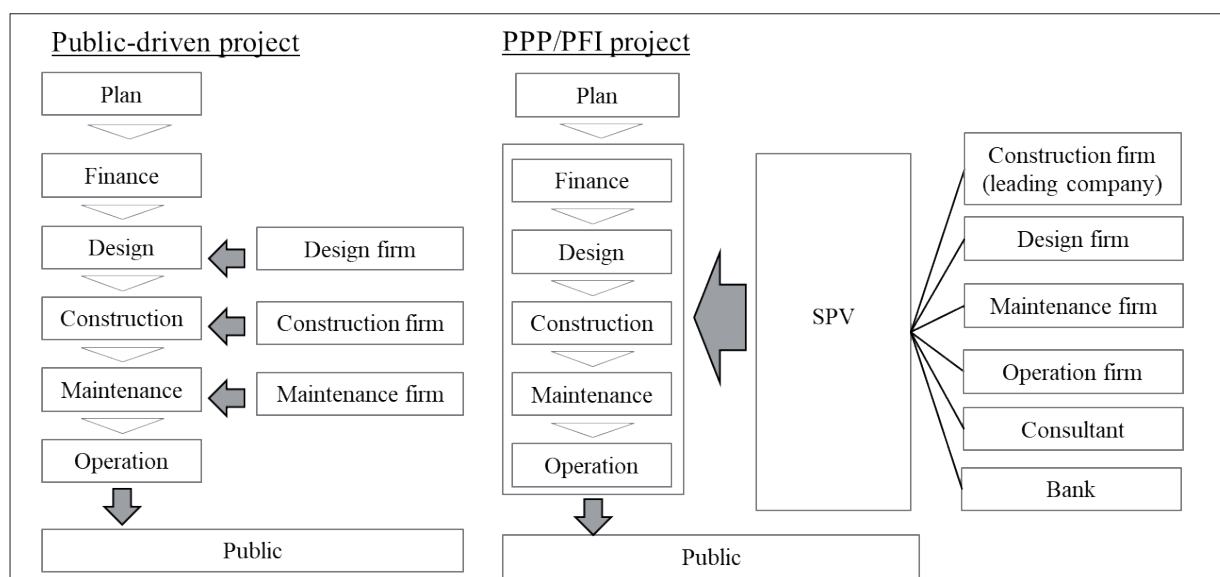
Public-driven project

Plan

Finance

Design

Design firm

Construction

Construction firm

Maintenance

Maintenance firm

Operation

Public

PPP/PFI project

Plan

Finance

Design

Construction

Maintenance

Operation

Public

SPV

Construction firm (leading company)

Design firm

Maintenance firm

Operation firm

Consultant

Bank